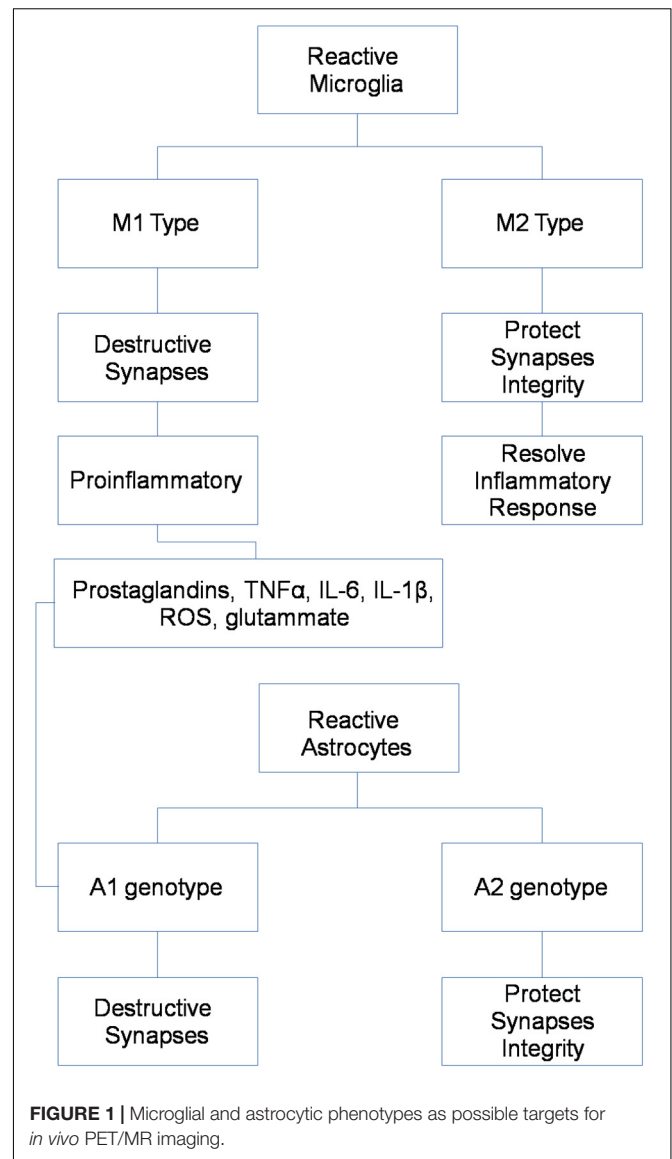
Reactive Microglia

M1 Type

M2 Type

Destructive Synapses

Protect Synapses Integrity

Proinflammatory

Resolve Inflammatory Response

Prostaglandins, TNFα, IL-6, IL-1β, ROS, glutammate

Reactive Astrocytes

A1 genotype

A2 genotype

Destructive Synapses

Protect Synapses Integrity

**FIGURE 1 |** Microglial and astrocytic phenotypes as possible targets for *in vivo* PET/MR imaging.